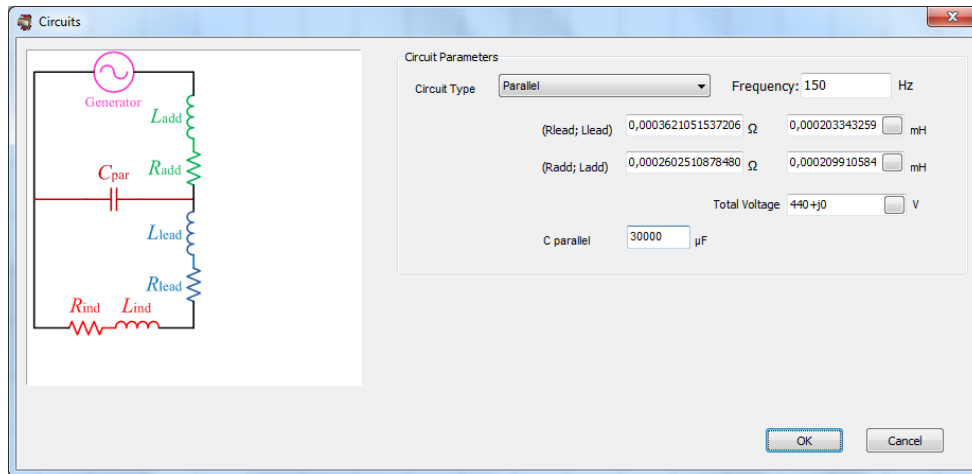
Circuits

Generator
$L_{add}$
$R_{add}$
$C_{par}$
$L_{lead}$
$R_{lead}$
$R_{ind}$ $L_{ind}$

Circuit Parameters

Circuit Type Parallel

Frequency: 150 Hz

(Rlead; Llead) 0,0003621051537206 Ω 0,000203343259 mH

(Radd; Ladd) 0,0002602510878480 Ω 0,000209910584 mH

Total Voltage 440+j0 V

C parallel 30000 μF

OK

Cancel